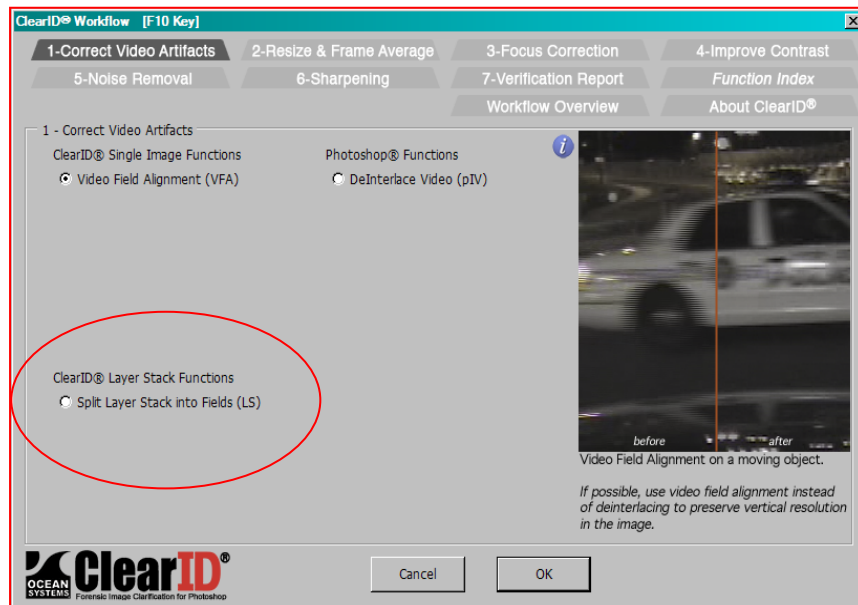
ClearID® Workflow [F10 Key]

1-Correct Video Artifacts
2-Resize & Frame Average
3-Focus Correction
4-Improve Contrast
5-Noise Removal
6-Sharpening
7-Verification Report
Function Index
Workflow Overview
About ClearID®

1 - Correct Video Artifacts

ClearID® Single Image Functions
Video Field Alignment (VFA)

Photoshop® Functions
DeInterlace Video (pIV)

ClearID® Layer Stack Functions
Split Layer Stack into Fields (LS)

before
after

Video Field Alignment on a moving object.

If possible, use video field alignment instead of deinterlacing to preserve vertical resolution in the image.

OCEAN SYSTEMS
ClearID®
Forensic Image Clarification for Photoshop

Cancel
OK